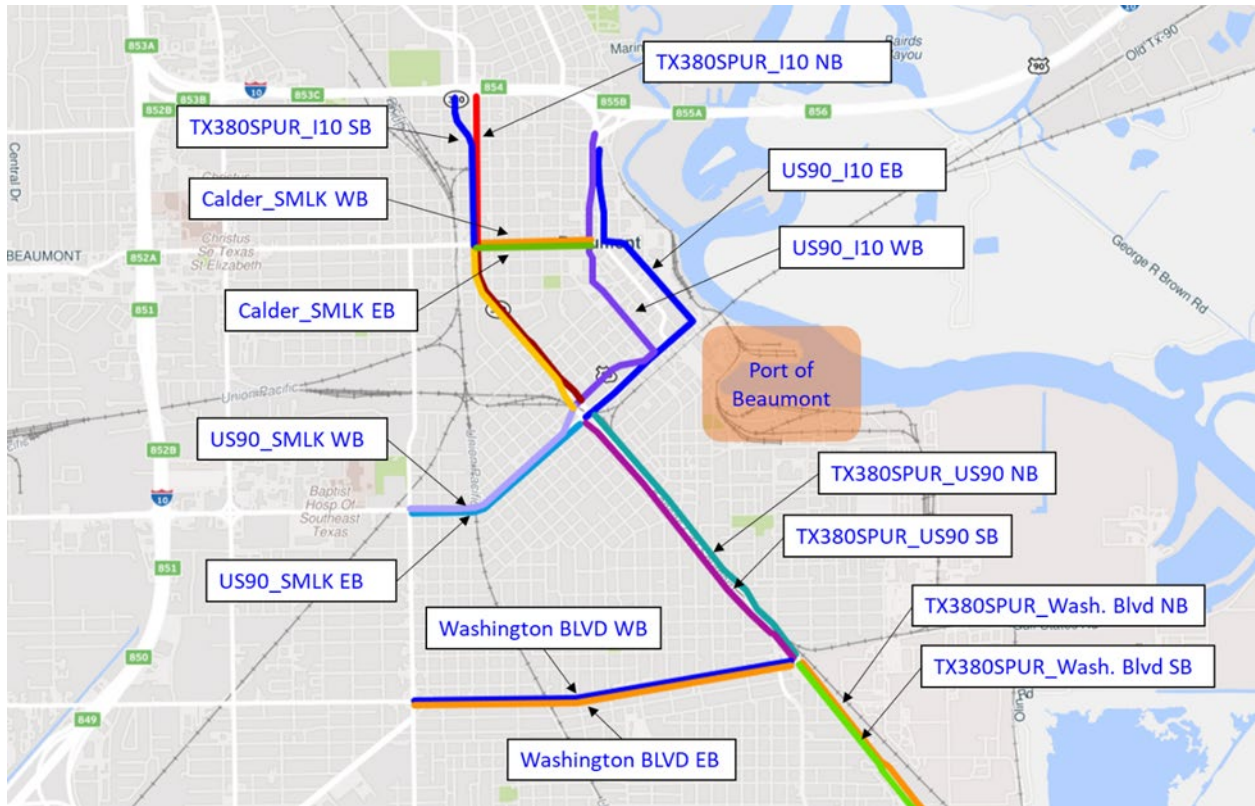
TX380SPUR_I10 NB
TX380SPUR_I10 SB
Calder_SMLK WB
US90_I10 EB
US90_I10 WB
Calder_SMLK EB
Port of Beaumont
US90_SMLK WB
TX380SPUR_US90 NB
TX380SPUR_US90 SB
US90_SMLK EB
TX380SPUR_Wash. Blvd NB
Washington BLVD WB
TX380SPUR_Wash. Blvd SB
Washington BLVD EB
853A
853B
853C
852B
852A
851
850
849
854
855B
855A
856
10
90
Central Dr
BEAUMONT
Christus St. Texas St Elizabeth
Beaumont
Baptist Hosp Of Southeast Texas
Union Pacific
Bairds Bayou
Old TX-90
George R Brown Rd